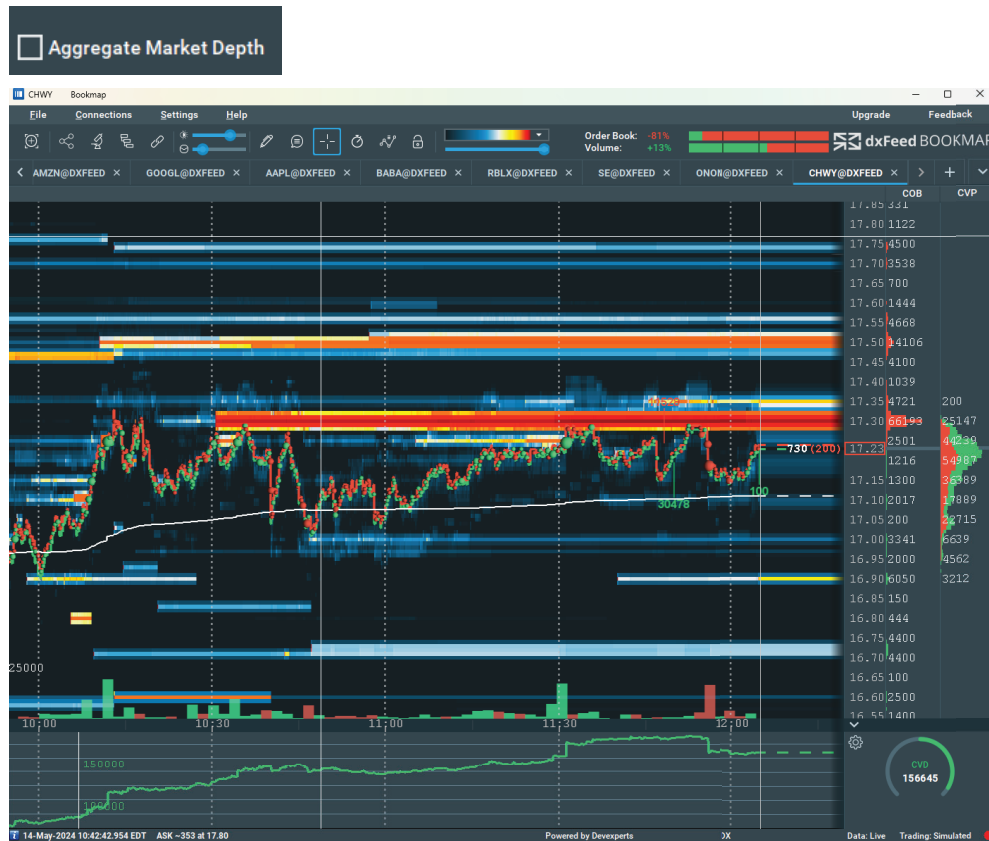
Aggregate Market Depth

CHWY Bookmap

File Connections Settings Help

Upgrade Feedback

Order Book: -81%
Volume: +13%

dxFeed BOOKMAP

AMZN@DXFEED × GOOGL@DXFEED × AAPL@DXFEED × BABA@DXFEED × RBLX@DXFEED × SE@DXFEED × ONON@DXFEED × CHWY@DXFEED ×

COB CVP

| Price | COB | CVP |
|---|---|---|
| 17.85 | 331 | |
| 17.80 | 1122 | |
| 17.75 | 4500 | |
| 17.70 | 3538 | |
| 17.65 | 700 | |
| 17.60 | 1444 | |
| 17.55 | 4668 | |
| 17.50 | 14106 | |
| 17.45 | 4100 | |
| 17.40 | 1039 | |
| 17.35 | 4721 | 200 |
| 17.30 | 66193 | 25147 |
| | 2501 | 44239 |
| 17.23 | | |
| | 1216 | 54987 |
| 17.15 | 1300 | 36389 |
| 17.10 | 2017 | 17889 |
| 17.05 | 200 | 22715 |
| 17.00 | 3341 | 6639 |
| 16.95 | 2000 | 4562 |
| 16.90 | 6050 | 3212 |
| 16.85 | 150 | |
| 16.80 | 444 | |
| 16.75 | 4400 | |
| 16.70 | 4400 | |
| 16.65 | 100 | |
| 16.60 | 2500 | |
| 16.55 | 1400 | |

730 (200)

30478

100

25000

10:00 10:30 11:00 11:30 12:00

150000

100000

CVD
156645

14-May-2024 10:42:42.954 EDT ASK ~353 at 17.80

Powered by Devexperts

Data: Live Trading: Simulated